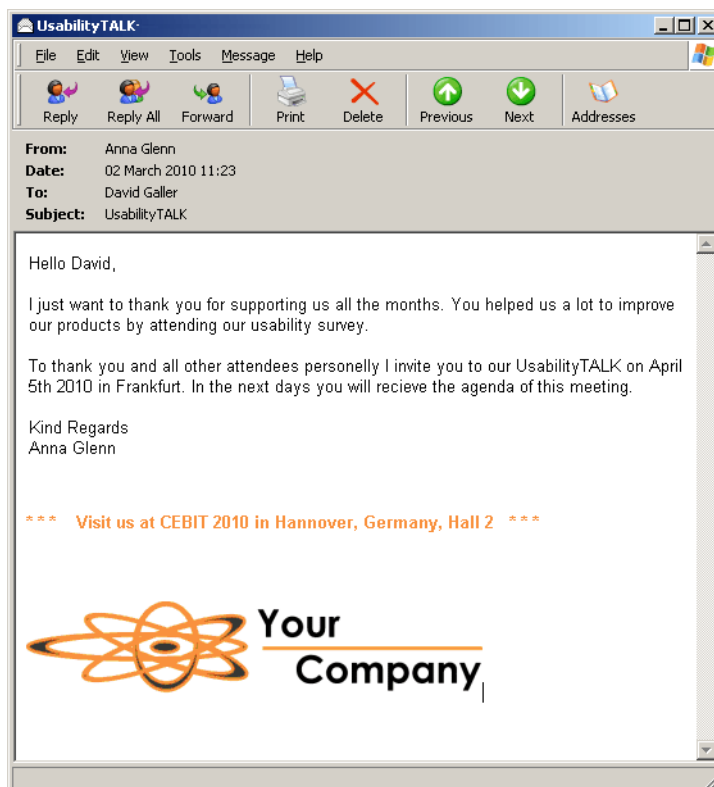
UsabilityTALK

File Edit View Tools Message Help

Reply Reply All Forward Print Delete Previous Next Addresses

From: Anna Glenn
Date: 02 March 2010 11:23
To: David Galler
Subject: UsabilityTALK

Hello David,

I just want to thank you for supporting us all the months. You helped us a lot to improve our products by attending our usability survey.

To thank you and all other attendees personelly I invite you to our UsabilityTALK on April 5th 2010 in Frankfurt. In the next days you will recieve the agenda of this meeting.

Kind Regards
Anna Glenn

*** Visit us at CEBIT 2010 in Hannover, Germany, Hall 2 ***

Your Company